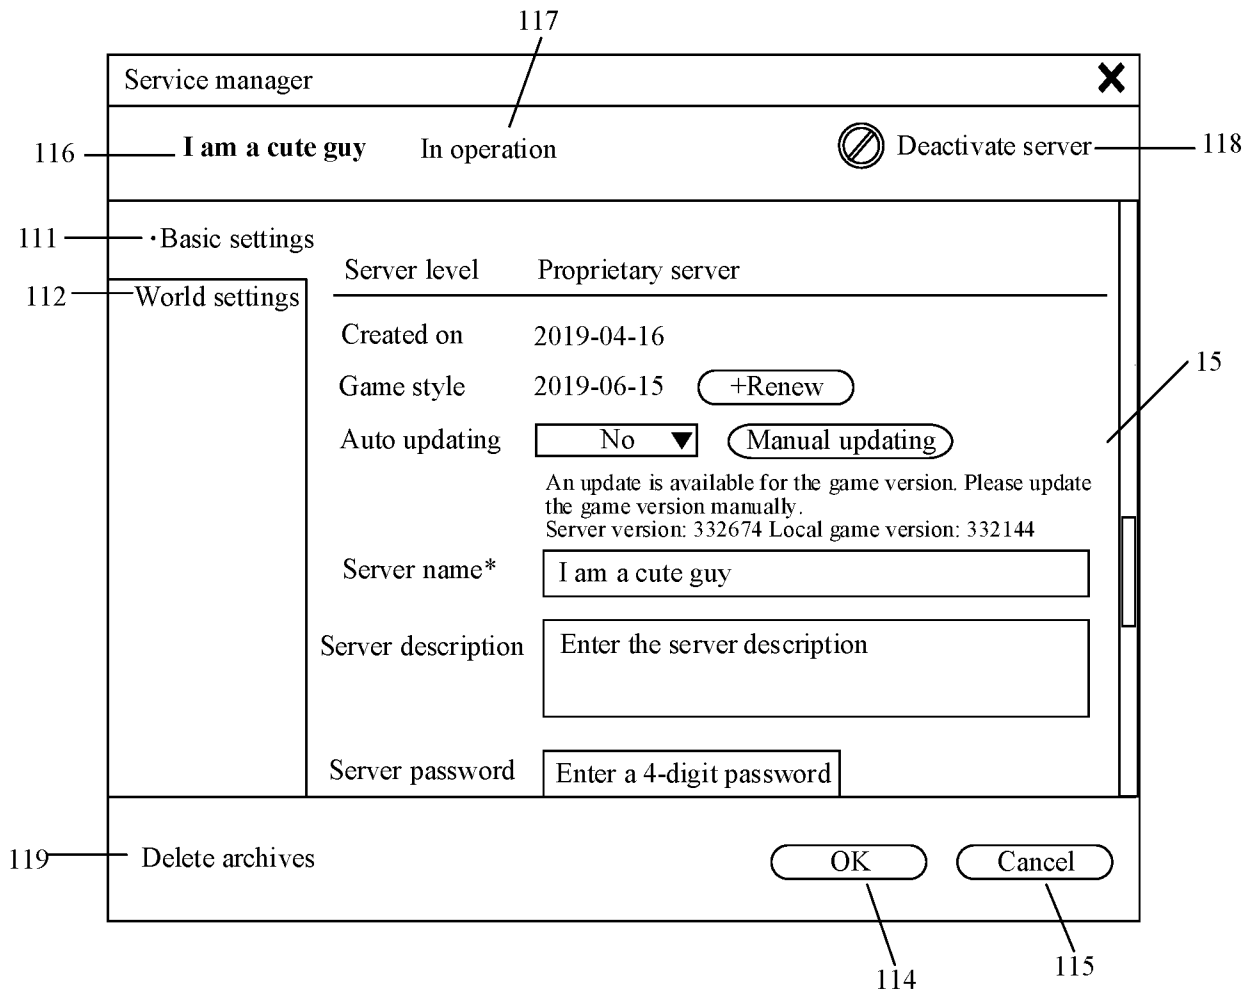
117

Service manager

116 I am a cute guy In operation Deactivate server 118

111 ·Basic settings

112 World settings

Server level Proprietary server

Created on 2019-04-16

Game style 2019-06-15 +Renew

15

Auto updating No ▼ Manual updating

An update is available for the game version. Please update the game version manually.
Server version: 332674 Local game version: 332144

Server name* I am a cute guy

Server description Enter the server description

Server password Enter a 4-digit password

119 Delete archives

OK Cancel

114 115